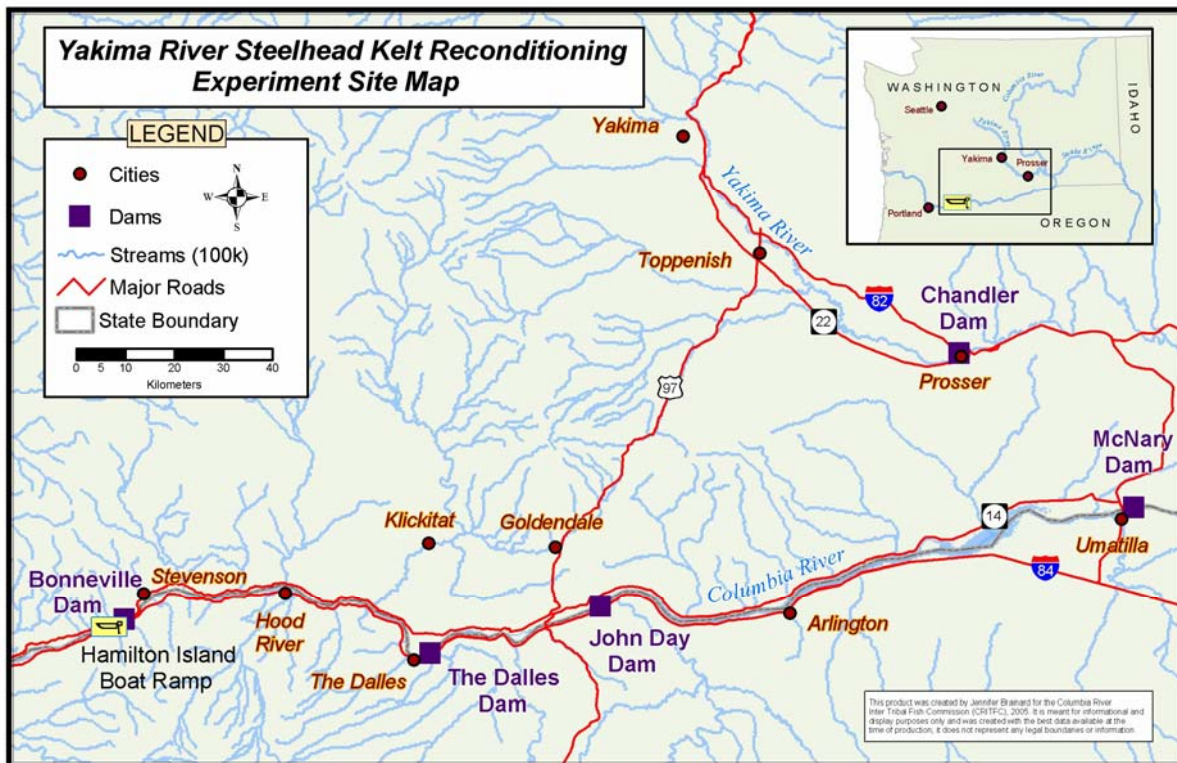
Yakima River Steelhead Kelt Reconditioning Experiment Site Map

LEGEND
Cities
Dams
Streams (100k)
Major Roads
State Boundary
N W E S
0 5 10 20 30 40
Kilometers

WASHINGTON
IDAHO
OREGON
Seattle
Yakima
Prosser
Portland

Yakima
Yakima River
Toppenish
82
22
Chandler Dam
Prosser
97
McNary Dam
14
Umatilla
84
Klickitat
Goldendale
Columbia River
Bonneville Dam
Stevenson
Hood River
John Day Dam
Arlington
Hamilton Island Boat Ramp
The Dalles
The Dalles Dam

This product was created by Jennifer Brainard for the Columbia River Inter Tribal Fish Commission (CRITFC), 2005. It is meant for informational and display purposes only and was created with the best data available at the time of production; it does not represent any legal boundaries or information.